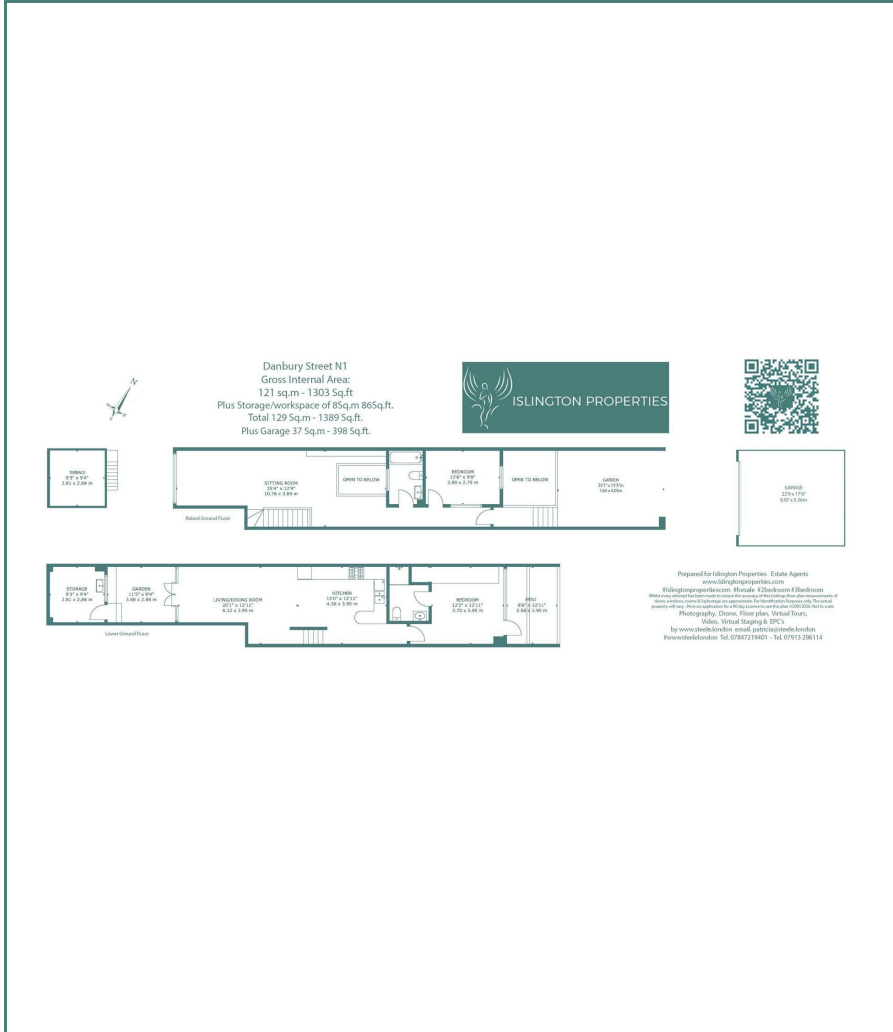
Danbury Street N1
Gross Internal Area:
121 sq.m - 1303 Sq.ft
Plus Storage/workspace of 8Sq.m 86Sq.ft.
Total 129 Sq.m - 1389 Sq.ft.
Plus Garage 37 Sq.m - 398 Sq.ft.

ISLINGTON PROPERTIES

N

TERRACE
9'3" x 5'4"
2.81 x 2.04 m

SITTING ROOM
35'4" x 12'9"
10.76 x 3.89 m

OPEN TO BELOW

BEDROOM
12'6" x 9'0"
3.80 x 2.75 m

OPEN TO BELOW

GARDEN
25'1" x 12'5"m
7.65 x 4.05m

GARAGE
22'0" x 17'0"
6.97 x 5.36m

Raised Ground Floor

STORAGE
9'3" x 5'4"
2.81 x 2.04 m

GARDEN
11'5" x 9'4"
3.48 x 2.84 m

LIVING/DINING ROOM
20'1" x 12'11"
6.12 x 3.95 m

KITCHEN
15'0" x 12'11"
4.36 x 3.95 m

BEDROOM
12'2" x 12'11"
3.70 x 3.95 m

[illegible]
9'6" x 12'11"
2.88 x 3.95 m

Lower Ground Floor

Prepared for Islington Properties Estate Agents
www.islingtonproperties.com
#islingtonproperties.com #forsale #2bedroom #3bedroom
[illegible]
Photography, Drone, Floor plan, Virtual Tours,
Video, Virtual Staging & EPC's
by www.steele.london email: patricia@steele.london
#wwwsteelelondon Tel. 07847219401 – Tel. 07913 296114